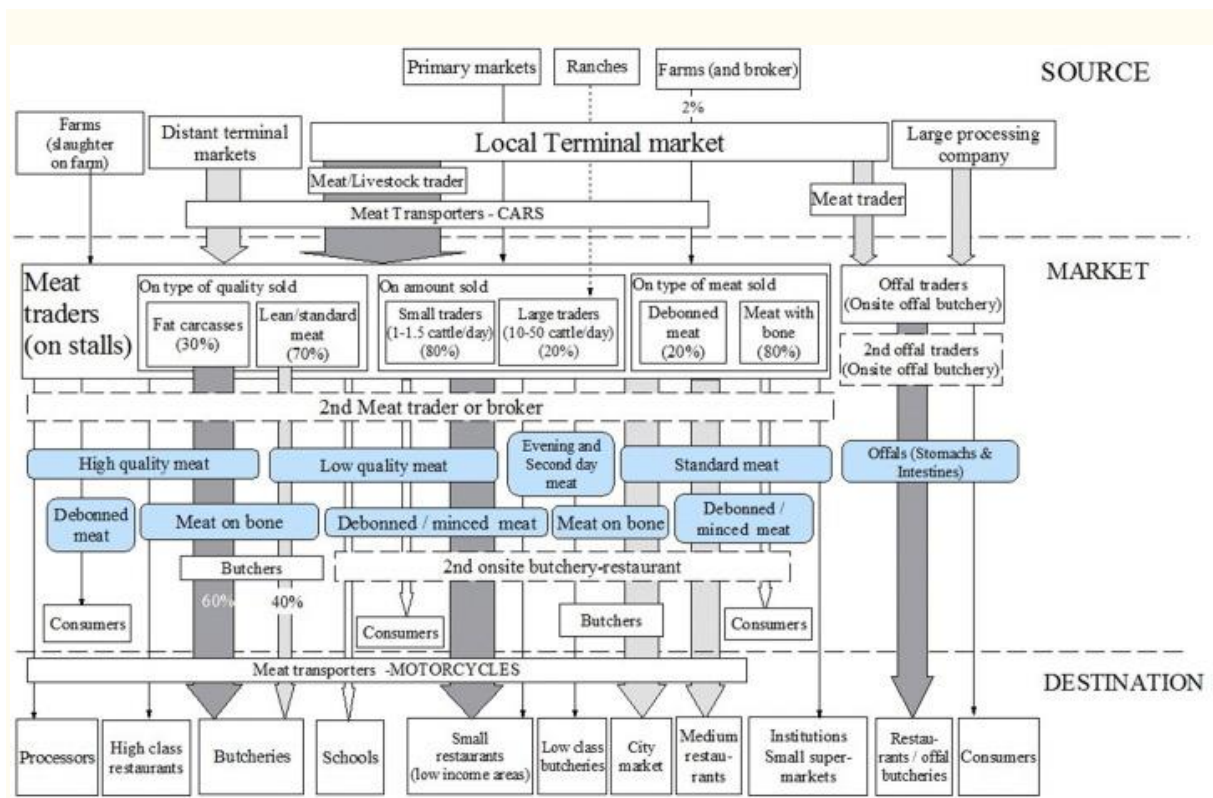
Primary markets

Ranches

Farms (and broker)

2%

SOURCE

Farms (slaughter on farm)

Distant terminal markets

Local Terminal market

Large processing company

Meat/Livestock trader

Meat Transporters - CARS

Meat trader

MARKET

Meat traders (on stalls)

On type of quality sold

Fat carcasses (30%)

Lean/standard meat (70%)

On amount sold

Small traders (1-1.5 cattle/day) (80%)

Large traders (10-50 cattle/day) (20%)

On type of meat sold

Debonned meat (20%)

Meat with bone (80%)

Offal traders (Onsite offal butchery)

2nd offal traders (Onsite offal butchery)

2nd Meat trader or broker

High quality meat

Low quality meat

Evening and Second day meat

Standard meat

Offals (Stomachs & Intestines)

Debonned meat

Meat on bone

Debonned / minced meat

Meat on bone

Debonned / minced meat

Butchers

60%

40%

2nd onsite butchery-restaurant

Consumers

Consumers

Butchers

Consumers

Meat transporters -MOTORCYCLES

DESTINATION

Processors

High class restaurants

Butcheries

Schools

Small restaurants (low income areas)

Low class butcheries

City market

Medium restaurants

Institutions Small super-markets

Restaurants / offal butcheries

Consumers